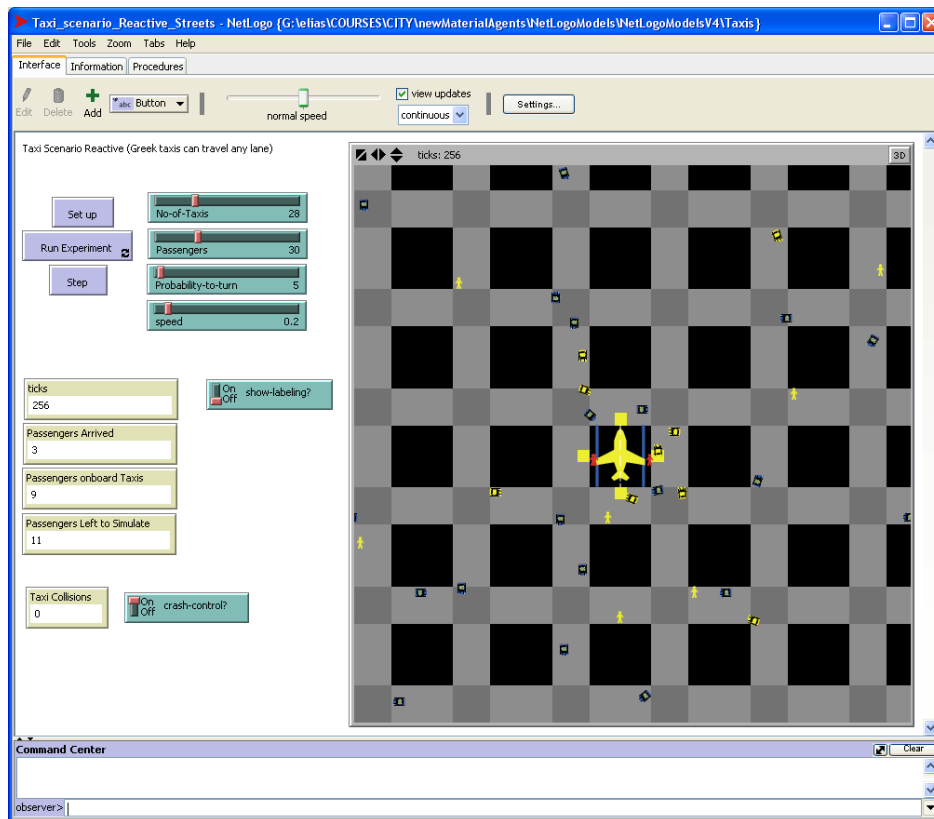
Taxi_scenario_Reactive_Streets - NetLogo {G:\elias\COURSES\CITY\newMaterialAgents\NetLogoModels\NetLogoModelsV4\Taxis}

File Edit Tools Zoom Tabs Help

Interface Information Procedures

Edit Delete Add Button

normal speed

view updates

continuous

Settings...

Taxi Scenario Reactive (Greek taxis can travel any lane)

ticks: 256

3D

Set up

Run Experiment

Step

No-of-Taxis 28

Passengers 30

Probability-to-turn 5

speed 0.2

ticks
256

On Off show-labeling?

Passengers Arrived
3

Passengers onboard Taxis
9

Passengers Left to Simulate
11

Taxi Collisions
0

On Off crash-control?

Command Center

Clear

observer>